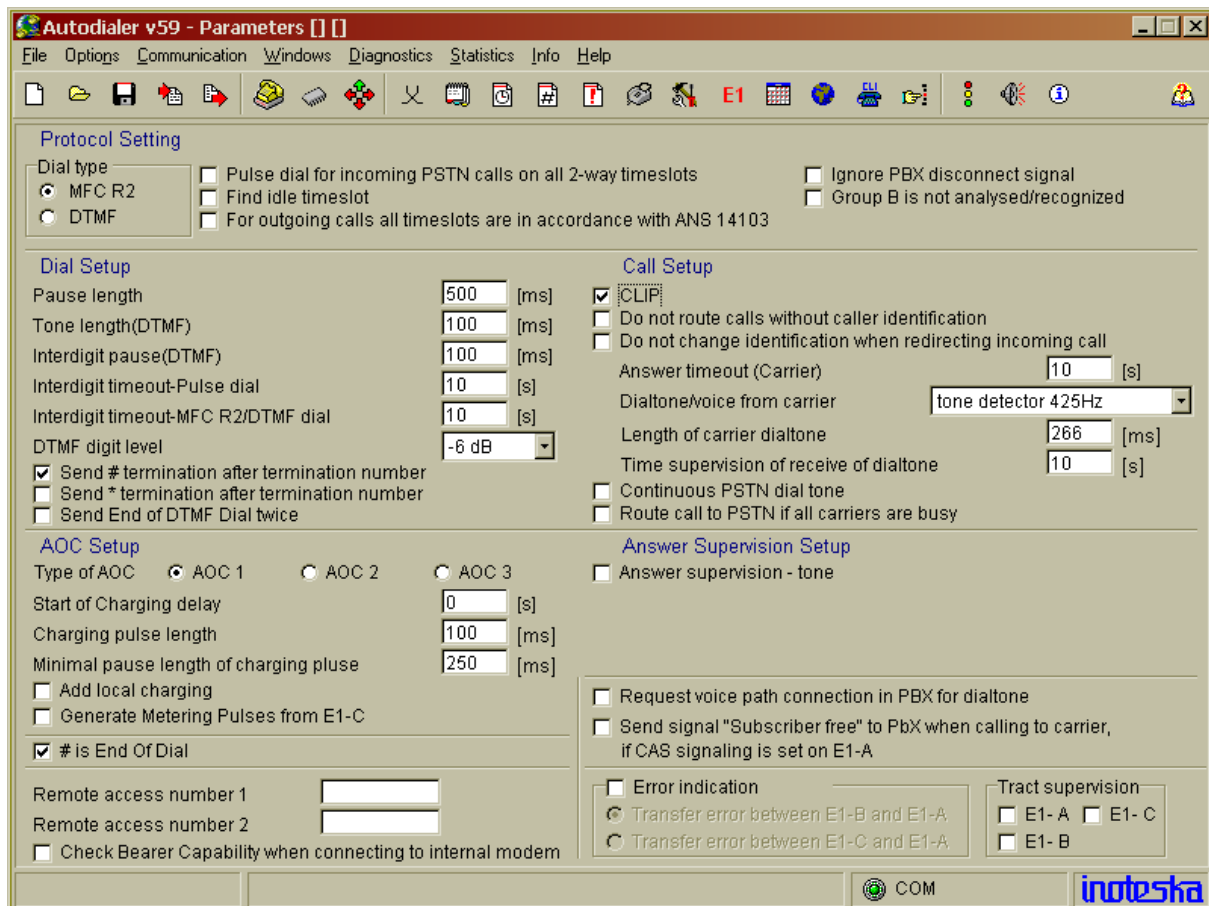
Autodialer v59 - Parameters [] []

File Options Communication Windows Diagnostics Statistics Info Help

E1

Protocol Setting

Dial type
MFC R2
DTMF

Pulse dial for incoming PSTN calls on all 2-way timeslots
Find idle timeslot
For outgoing calls all timeslots are in accordance with ANS 14103

Ignore PBX disconnect signal
Group B is not analysed/recognized

Dial Setup

| | | |
|---|---|---|
| Pause length | 500 | [ms] |
| Tone length(DTMF) | 100 | [ms] |
| Interdigit pause(DTMF) | 100 | [ms] |
| Interdigit timeout-Pulse dial | 10 | [s] |
| Interdigit timeout-MFC R2/DTMF dial | 10 | [s] |
| DTMF digit level | -6 dB | |

Send # termination after termination number
Send * termination after termination number
Send End of DTMF Dial twice

Call Setup

CLIP
Do not route calls without caller identification
Do not change identification when redirecting incoming call

| | | |
|---|---|---|
| Answer timeout (Carrier) | 10 | [s] |
| Dialtone/voice from carrier | tone detector 425Hz | |
| Length of carrier dialtone | 266 | [ms] |
| Time supervision of receive of dialtone | 10 | [s] |

Continuous PSTN dial tone
Route call to PSTN if all carriers are busy

AOC Setup

Type of AOC AOC 1 AOC 2 AOC 3

| | | |
|---|---|---|
| Start of Charging delay | 0 | [s] |
| Charging pulse length | 100 | [ms] |
| Minimal pause length of charging pluse | 250 | [ms] |

Add local charging
Generate Metering Pulses from E1-C

# is End Of Dial

Remote access number 1
Remote access number 2
Check Bearer Capability when connecting to internal modem

Answer Supervision Setup

Answer supervision - tone

Request voice path connection in PBX for dialtone
Send signal "Subscriber free" to PbX when calling to carrier, if CAS signaling is set on E1-A

Error indication
Transfer error between E1-B and E1-A
Transfer error between E1-C and E1-A

Tract supervision
E1- A E1- C
E1- B

COM

inoteska